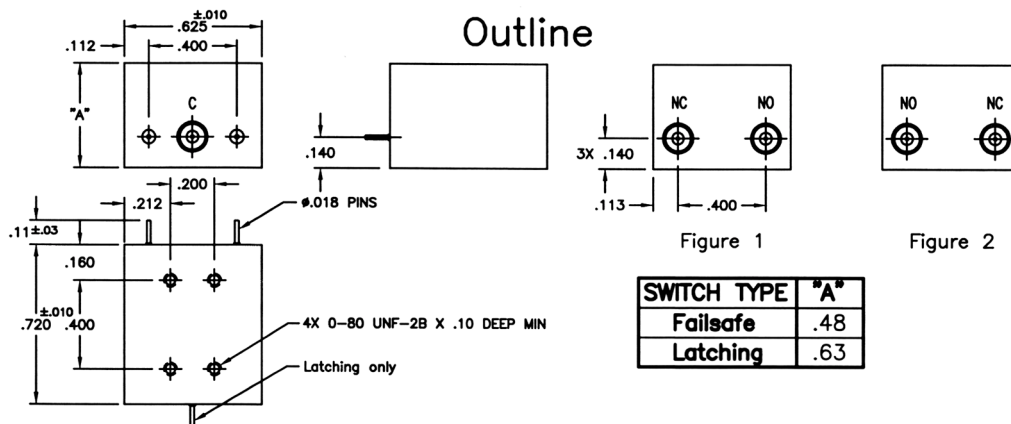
Outline

$\pm.010$
.625
.112
.400
"A"
C
.140
.200
.212
ø.018 PINS
$.11^{\pm.03}$
.160
$\pm.010$
.720
.400
4X 0-80 UNF-2B X .10 DEEP MIN
Latching only

NC
NO
3X .140
.113
.400
Figure 1

NO
NC
Figure 2

| SWITCH TYPE | "A" |
|---|---|
| Failsafe | .48 |
| Latching | .63 |